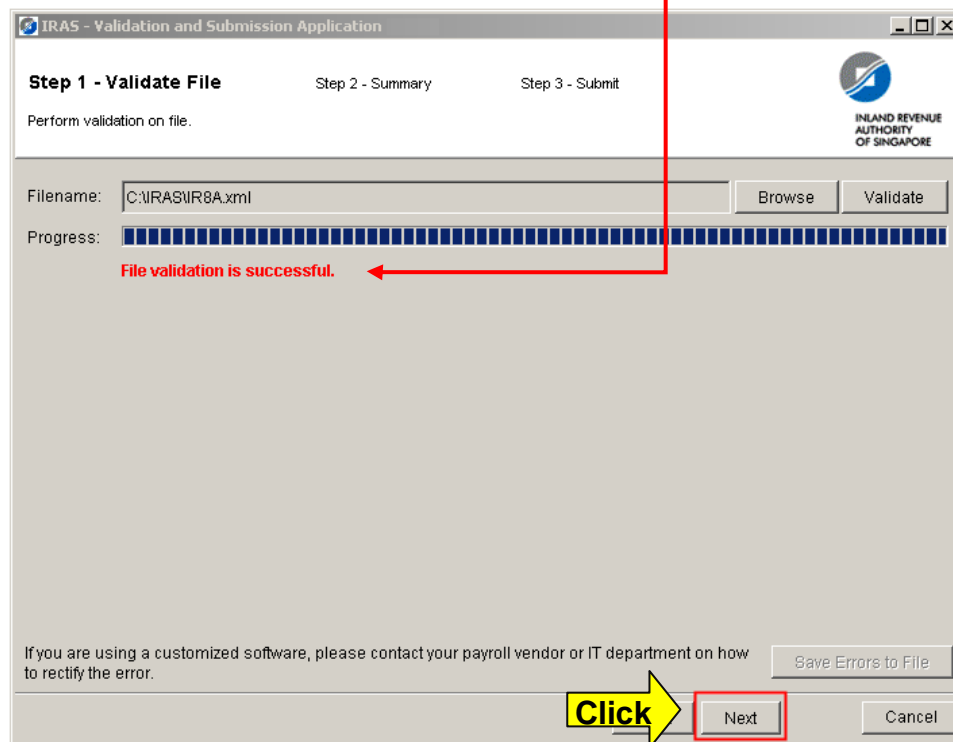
IRAS - Validation and Submission Application

Step 1 - Validate File Step 2 - Summary Step 3 - Submit

Perform validation on file.

INLAND REVENUE AUTHORITY OF SINGAPORE

Filename: C:\IRAS\IR8A.xml Browse Validate

Progress:

File validation is successful.

If you are using a customized software, please contact your payroll vendor or IT department on how to rectify the error.

Save Errors to File

Click

Next

Cancel